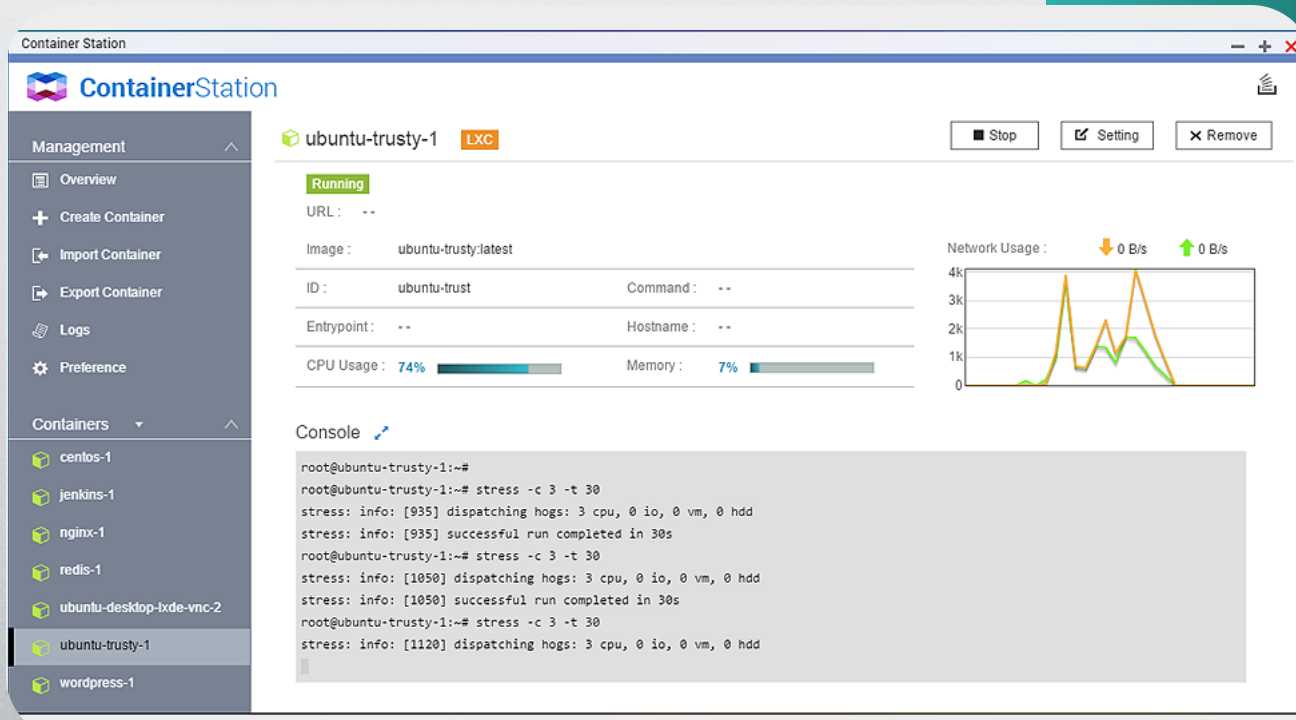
Container Station

ContainerStation

Management

Overview

Create Container

Import Container

Export Container

Logs

Preference

Containers

centos-1

jenkins-1

nginx-1

redis-1

ubuntu-desktop-lxde-vnc-2

ubuntu-trusty-1

wordpress-1

ubuntu-trusty-1 LXC

Stop Setting Remove

Running

URL : --

Image : ubuntu-trusty:latest

ID : ubuntu-trust

Command : --

Entrypoint : --

Hostname : --

CPU Usage : 74%

Memory : 7%

Network Usage : 0 B/s 0 B/s

4k
3k
2k
1k
0

Console

root@ubuntu-trusty-1:~#
root@ubuntu-trusty-1:~# stress -c 3 -t 30
stress: info: [935] dispatching hogs: 3 cpu, 0 io, 0 vm, 0 hdd
stress: info: [935] successful run completed in 30s
root@ubuntu-trusty-1:~# stress -c 3 -t 30
stress: info: [1050] dispatching hogs: 3 cpu, 0 io, 0 vm, 0 hdd
stress: info: [1050] successful run completed in 30s
root@ubuntu-trusty-1:~# stress -c 3 -t 30
stress: info: [1120] dispatching hogs: 3 cpu, 0 io, 0 vm, 0 hdd